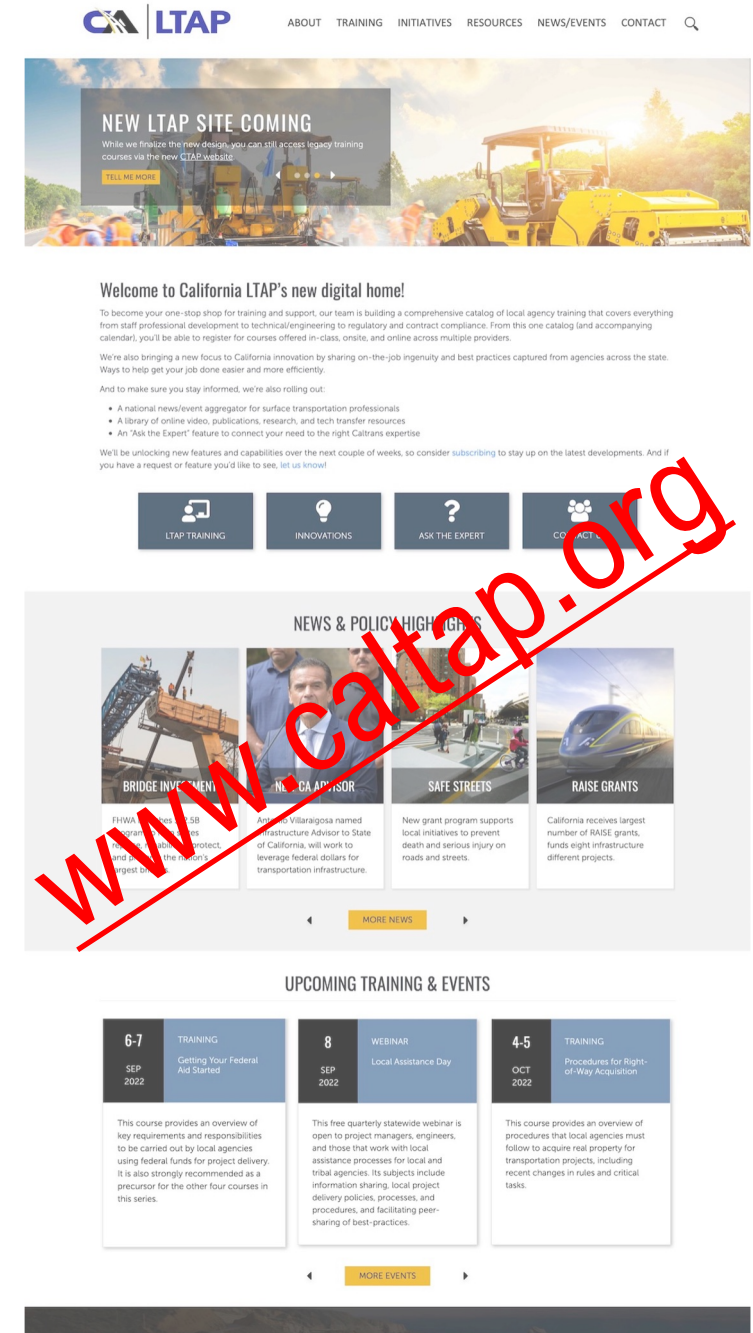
CA | LTAP

ABOUT TRAINING INITIATIVES RESOURCES NEWS/EVENTS CONTACT

NEW LTAP SITE COMING

While we finalize the new design, you can still access legacy training courses via the new CTAP website

TELL ME MORE

Welcome to California LTAP's new digital home!

To become your one-stop shop for training and support, our team is building a comprehensive catalog of local agency training that covers everything from staff professional development to technical/engineering to regulatory and contract compliance. From this one catalog (and accompanying calendar), you'll be able to register for courses offered in-class, onsite, and online across multiple providers.

We're also bringing a new focus to California innovation by sharing on-the-job ingenuity and best practices captured from agencies across the state. Ways to help get your job done easier and more efficiently.

And to make sure you stay informed, we're also rolling out:

• A national news/event aggregator for surface transportation professionals
• A library of online video, publications, research, and tech transfer resources
• An "Ask the Expert" feature to connect your need to the right Caltrans expertise

We'll be unlocking new features and capabilities over the next couple of weeks, so consider subscribing to stay up on the latest developments. And if you have a request or feature you'd like to see, let us know!

LTAP TRAINING INNOVATIONS ASK THE EXPERT CONTACT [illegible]

www.caltap.org

NEWS & POLICY HIGH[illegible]

BRIDGE INVE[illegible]
FHWA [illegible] 7.5B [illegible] re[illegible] protect, and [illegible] nation's largest b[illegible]

NE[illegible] CA ADVISOR
Ant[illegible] Villaraigosa named Infrastructure Advisor to State of California, will work to leverage federal dollars for transportation infrastructure.

SAFE STREETS
New grant program supports local initiatives to prevent death and serious injury on roads and streets.

RAISE GRANTS
California receives largest number of RAISE grants, funds eight infrastructure different projects.

MORE NEWS

UPCOMING TRAINING & EVENTS

6-7 SEP 2022
TRAINING
Getting Your Federal Aid Started
This course provides an overview of key requirements and responsibilities to be carried out by local agencies using federal funds for project delivery. It is also strongly recommended as a precursor for the other four courses in this series.

8 SEP 2022
WEBINAR
Local Assistance Day
This free quarterly statewide webinar is open to project managers, engineers, and those that work with local assistance processes for local and tribal agencies. Its subjects include information sharing, local project delivery policies, processes, and procedures, and facilitating peer-sharing of best-practices.

4-5 OCT 2022
TRAINING
Procedures for Right-of-Way Acquisition
This course provides an overview of procedures that local agencies must follow to acquire real property for transportation projects, including recent changes in rules and critical tasks.

MORE EVENTS